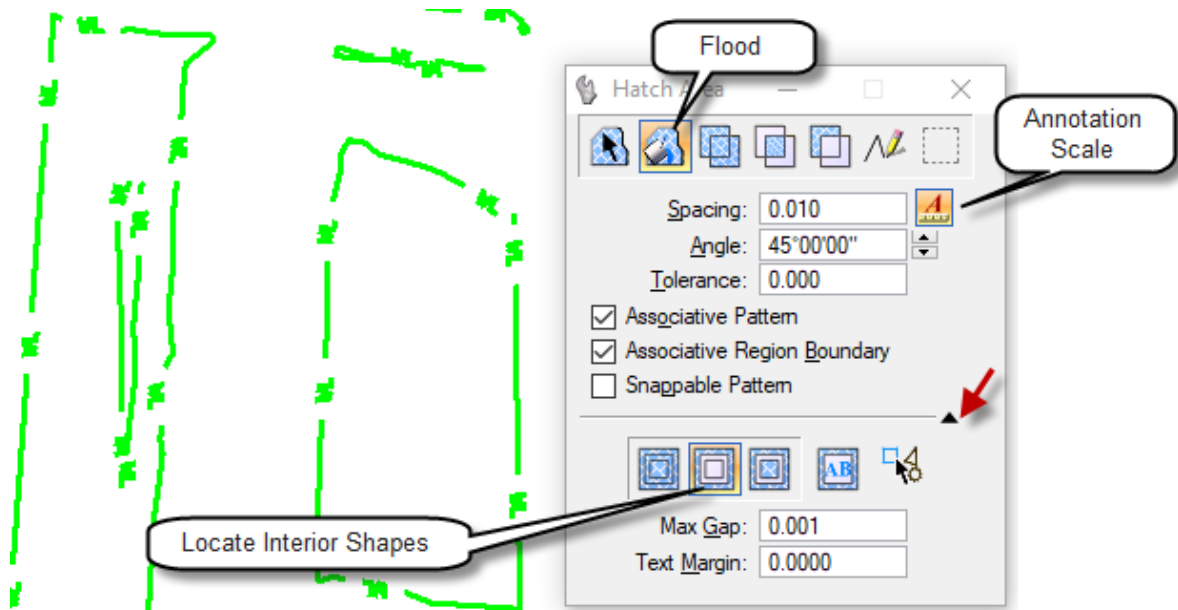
Flood

Hatch Area

Annotation Scale

Spacing: 0.010

Angle: 45°00'00"

Tolerance: 0.000

Associative Pattern

Associative Region Boundary

Snappable Pattern

AB

Locate Interior Shapes

Max Gap: 0.001

Text Margin: 0.0000